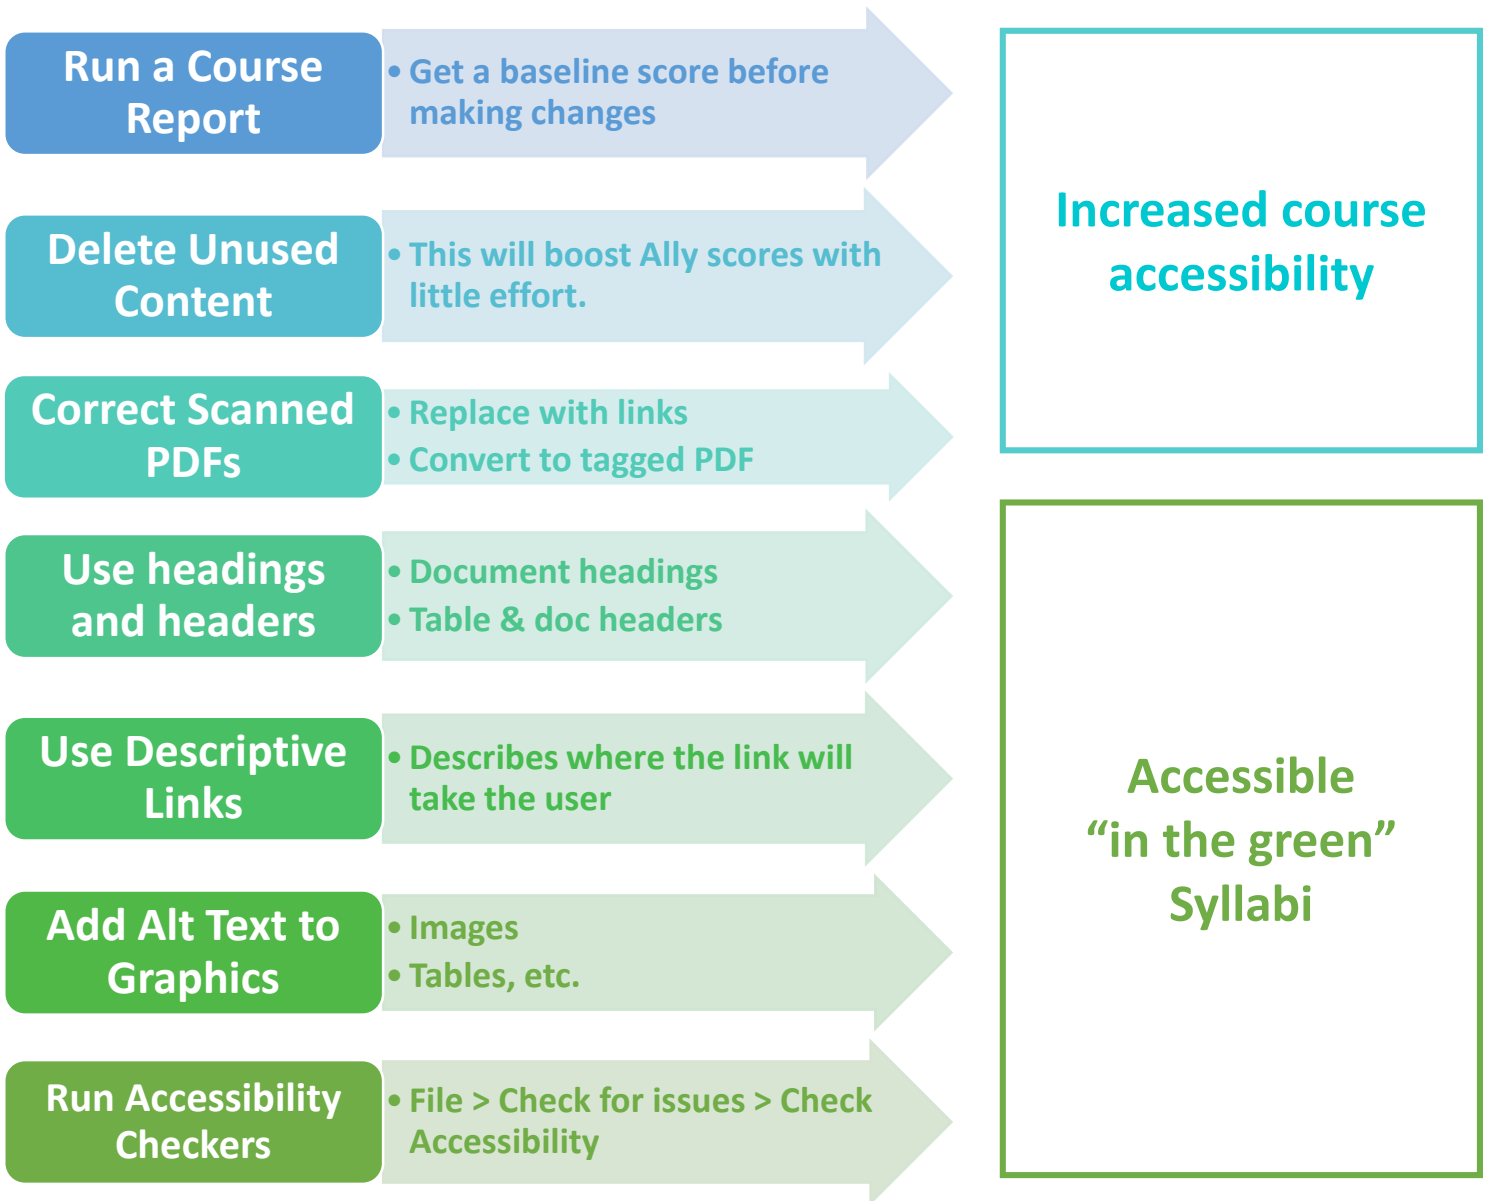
Run a Course Report

• Get a baseline score before making changes

Delete Unused Content

• This will boost Ally scores with little effort.

Correct Scanned PDFs

• Replace with links
• Convert to tagged PDF

Use headings and headers

• Document headings
• Table & doc headers

Use Descriptive Links

• Describes where the link will take the user

Add Alt Text to Graphics

• Images
• Tables, etc.

Run Accessibility Checkers

• File > Check for issues > Check Accessibility

Increased course accessibility

Accessible “in the green” Syllabi